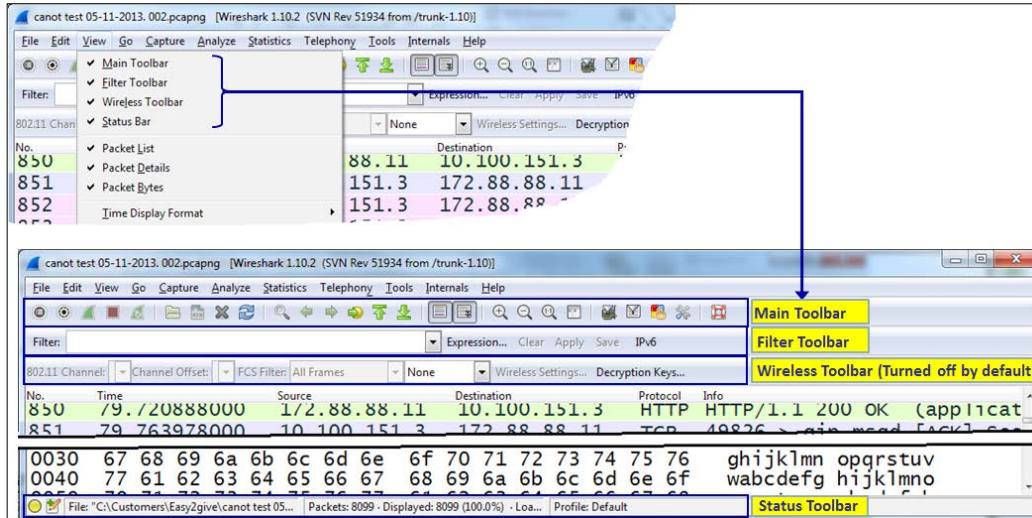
canot test 05-11-2013. 002.pcapng [Wireshark 1.10.2 (SVN Rev 51934 from /trunk-1.10)]

File Edit View Go Capture Analyze Statistics Telephony Tools Internals Help

✔ Main Toolbar
✔ Filter Toolbar
✔ Wireless Toolbar
✔ Status Bar
✔ Packet List
✔ Packet Details
✔ Packet Bytes
Time Display Format

Filter:
Expression... Clear Apply Save IPv6
802.11 Chan
None
Wireless Settings... Decryption
No. Destination P
850 88.11 10.100.151.3
851 151.3 172.88.88.11
852 151.3 172.88.88

canot test 05-11-2013. 002.pcapng [Wireshark 1.10.2 (SVN Rev 51934 from /trunk-1.10)]

File Edit View Go Capture Analyze Statistics Telephony Tools Internals Help

Main Toolbar

Filter: Expression... Clear Apply Save IPv6

Filter Toolbar

802.11 Channel: Channel Offset: FCS Filter: All Frames None Wireless Settings... Decryption Keys...

Wireless Toolbar (Turned off by default

| No. | Time | Source | Destination | Protocol | Info |
|---|---|---|---|---|---|
| 850 | 79.720888000 | 172.88.88.11 | 10.100.151.3 | HTTP | HTTP/1.1 200 OK (applicat |
| 851 | 79.763978000 | 10.100.151.3 | 172.88.88.11 | TCP | 49826 > gin-mcsd [ACK] Se |

0030 67 68 69 6a 6b 6c 6d 6e 6f 70 71 72 73 74 75 76 ghijklmn opqrstuv
0040 77 61 62 63 64 65 66 67 68 69 6a 6b 6c 6d 6e 6f wabcdefg hijklmno

File: "C:\Customers\Easy2give\canot test 05... Packets: 8099 · Displayed: 8099 (100.0%) · Loa... Profile: Default

Status Toolbar